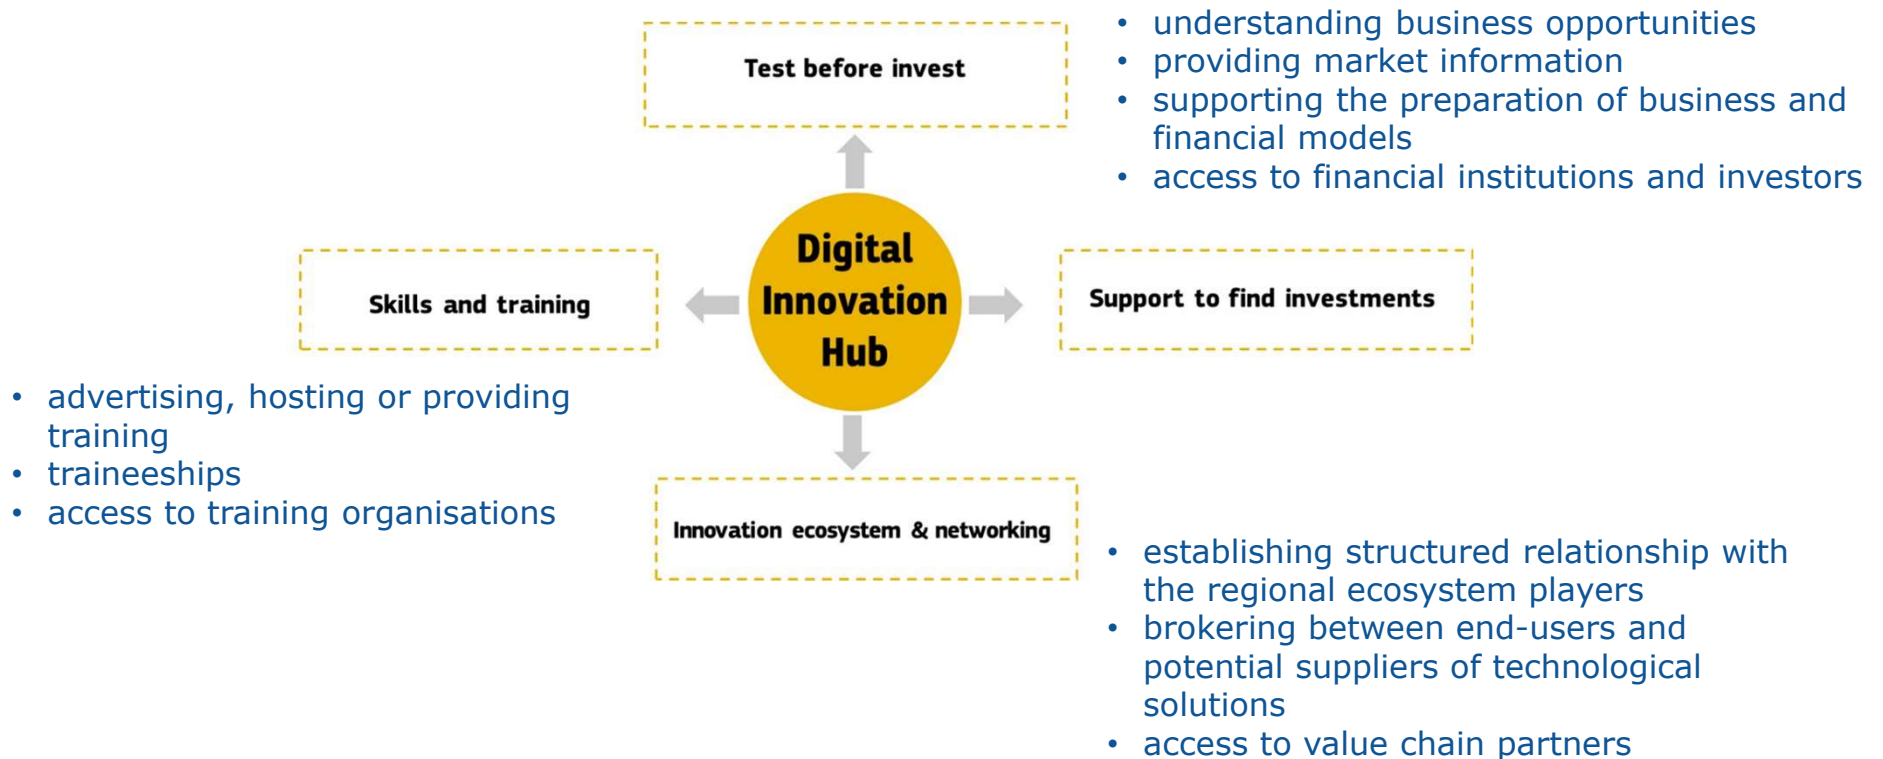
Test before invest

• understanding business opportunities
• providing market information
• supporting the preparation of business and financial models
• access to financial institutions and investors

Skills and training

Digital Innovation Hub

Support to find investments

• advertising, hosting or providing training
• traineeships
• access to training organisations

Innovation ecosystem & networking

• establishing structured relationship with the regional ecosystem players
• brokering between end-users and potential suppliers of technological solutions
• access to value chain partners